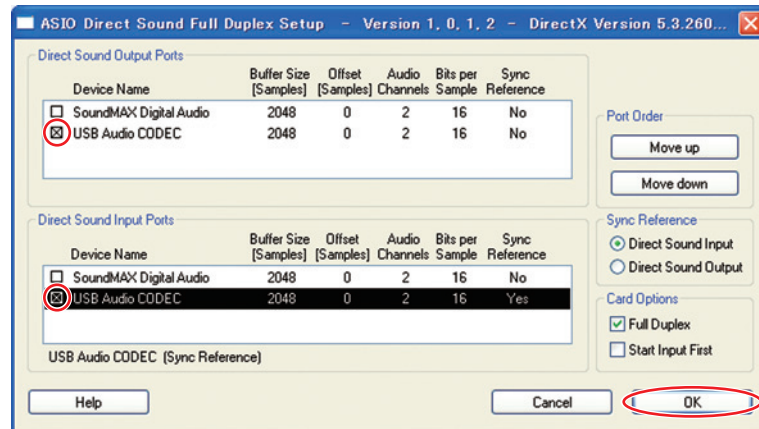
ASIO Direct Sound Full Duplex Setup - Version 1, 0, 1, 2 - DirectX Version 5.3.260...

Direct Sound Output Ports

| Device Name | Buffer Size [Samples] | Offset [Samples] | Audio Channels | Bits per Sample | Sync Reference |
|---|---|---|---|---|---|
| SoundMAX Digital Audio | 2048 | 0 | 2 | 16 | No |
| USB Audio CODEC | 2048 | 0 | 2 | 16 | No |

Direct Sound Input Ports

| Device Name | Buffer Size [Samples] | Offset [Samples] | Audio Channels | Bits per Sample | Sync Reference |
|---|---|---|---|---|---|
| SoundMAX Digital Audio | 2048 | 0 | 2 | 16 | No |
| USB Audio CODEC | 2048 | 0 | 2 | 16 | Yes |

USB Audio CODEC (Sync Reference)

Port Order
Move up
Move down

Sync Reference
Direct Sound Input
Direct Sound Output

Card Options
Full Duplex
Start Input First

Help
Cancel
OK